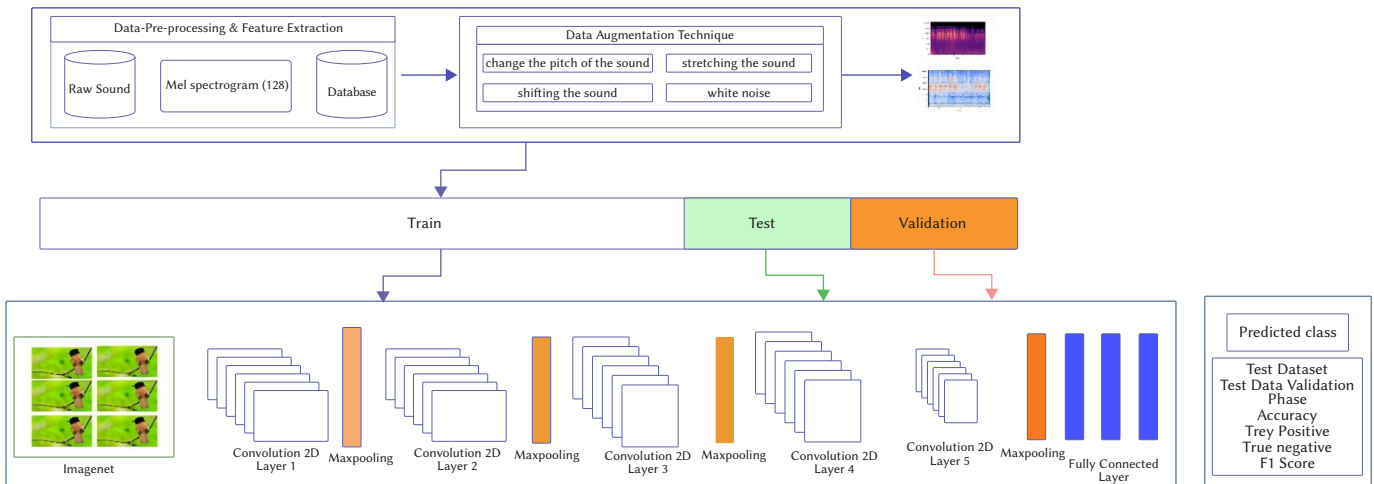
Data-Pre-processing & Feature Extraction

Raw Sound

Mel spectrogram (128)

Database

Data Augmentation Technique

change the pitch of the sound

stretching the sound

shifting the sound

white noise

Train

Test

Validation

Imagenet

Convolution 2D Layer 1

Maxpooling

Convolution 2D Layer 2

Maxpooling

Convolution 2D Layer 3

Maxpooling

Convolution 2D Layer 4

Convolution 2D Layer 5

Maxpooling

Fully Connected Layer

Predicted class

Test Dataset
Test Data Validation
Phase
Accuracy
Trey Positive
True negative
F1 Score